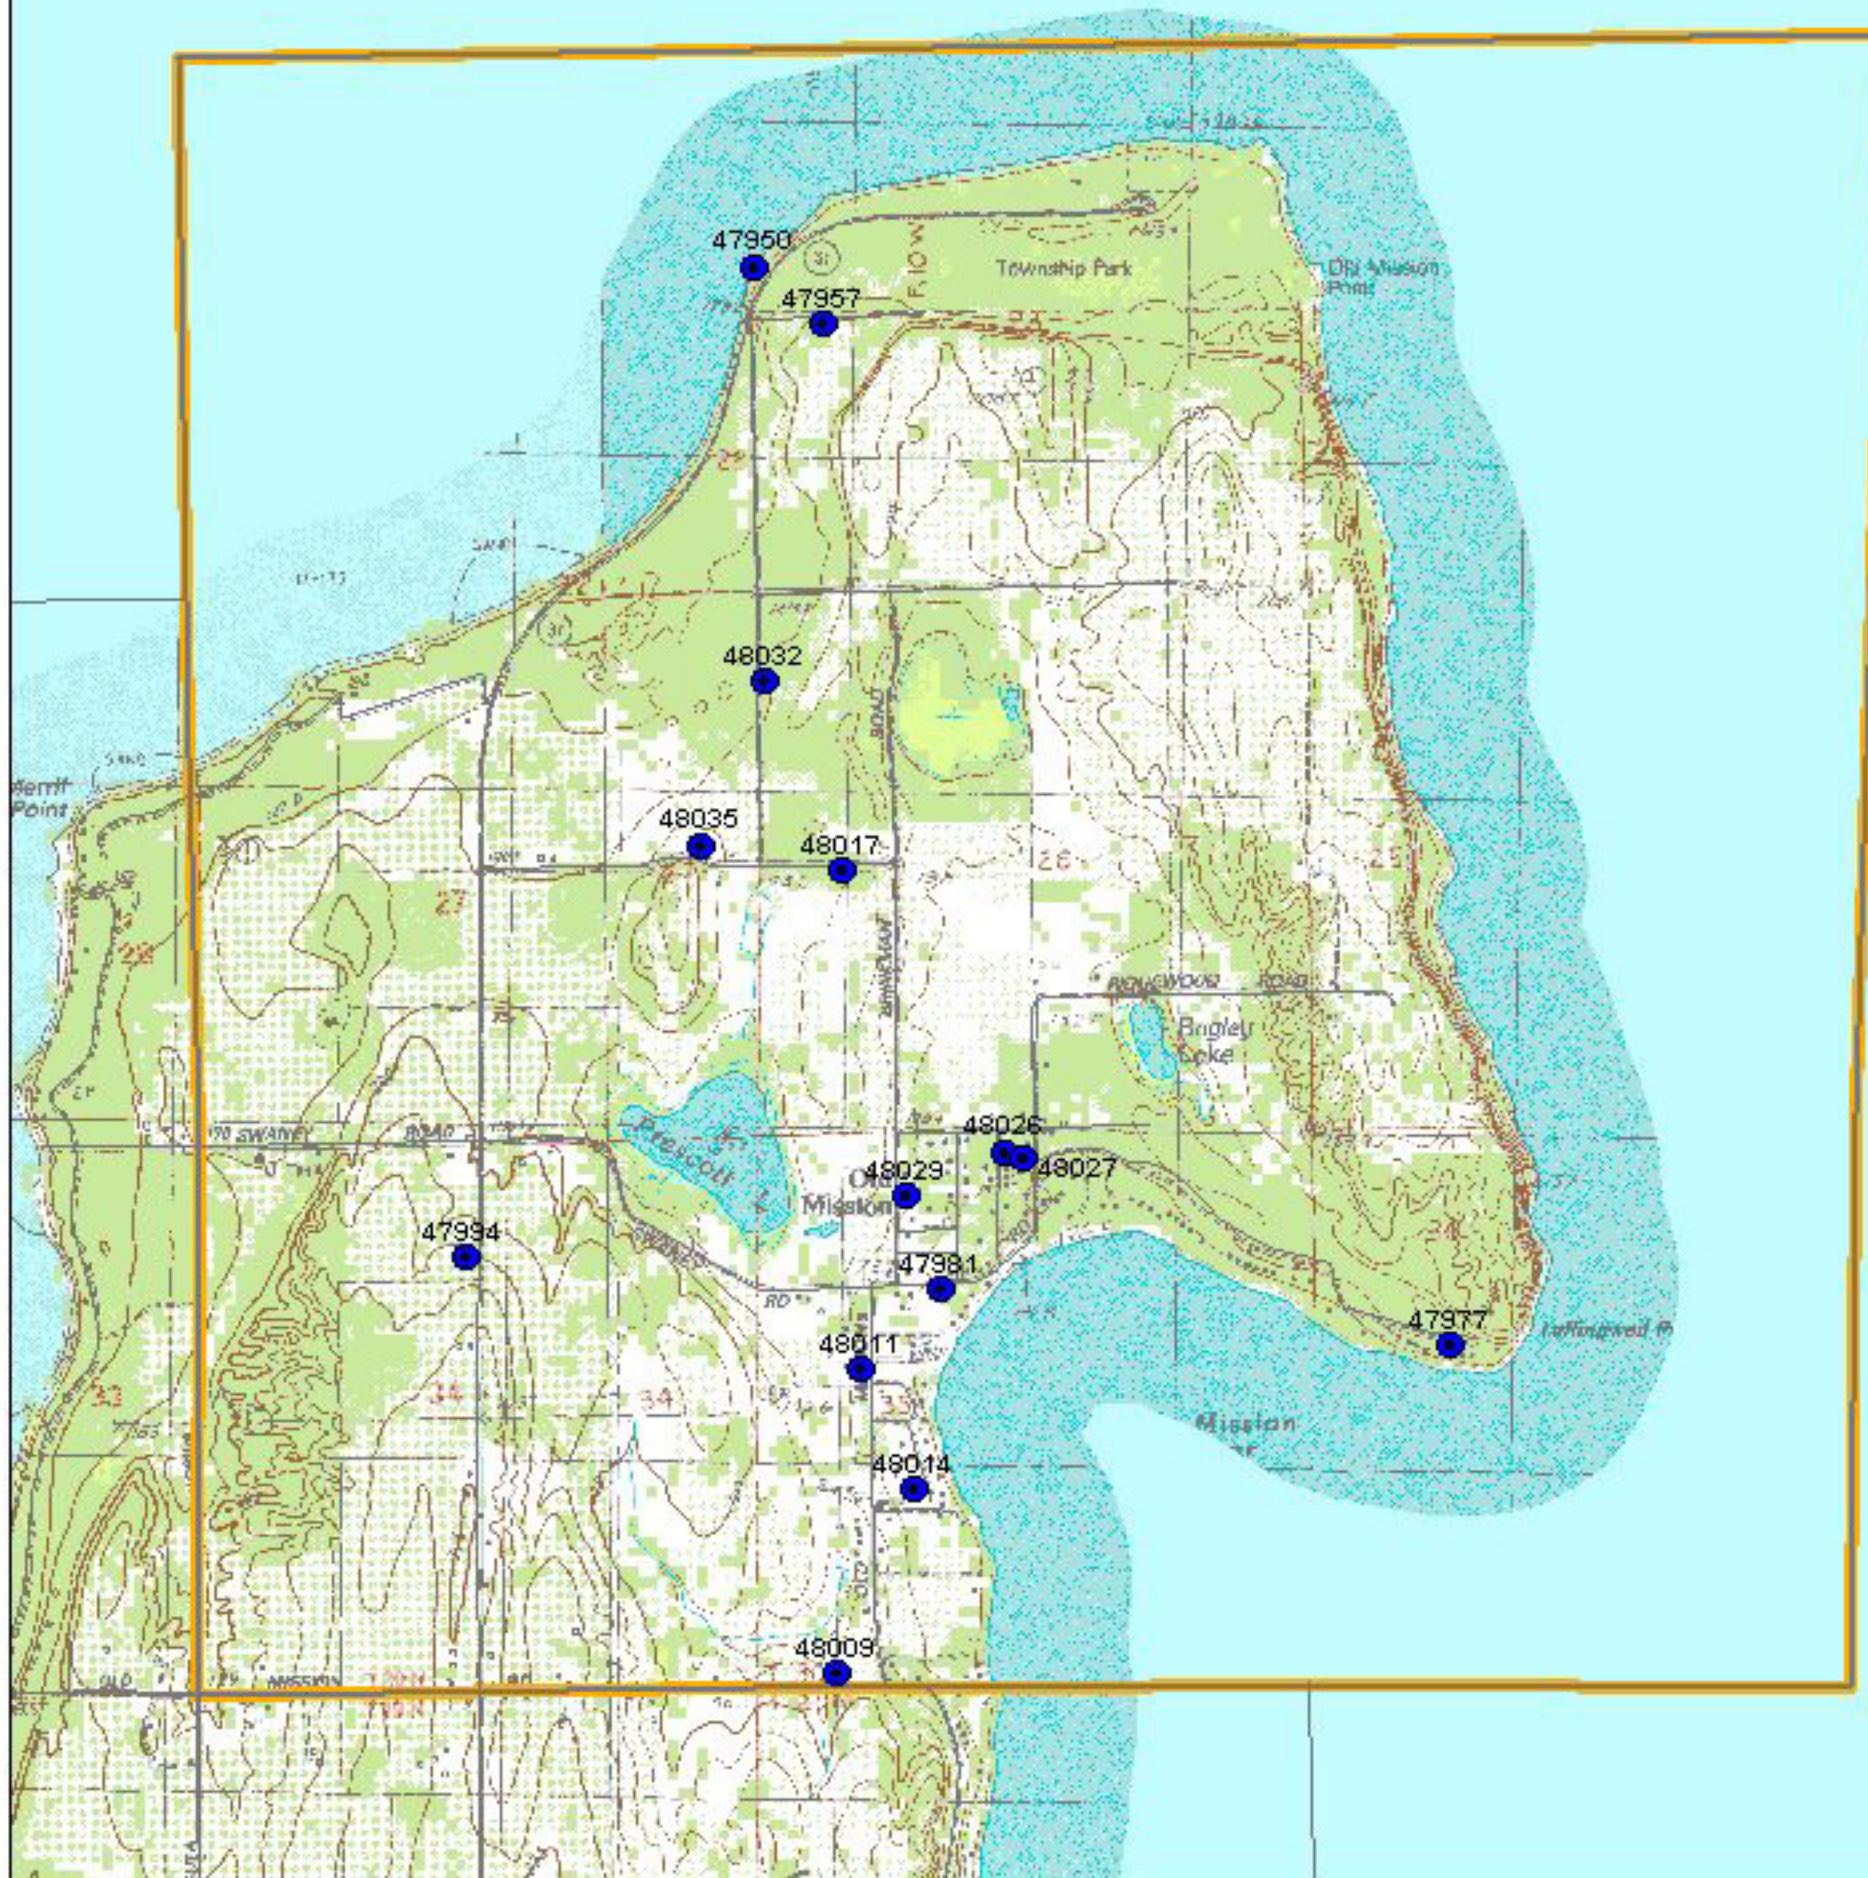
47950
47957
Township Park
Old Mission Point
48032
Merrit Point
48035
48017
26
27
28
23
ROAD
Bagley Lake
SWANEY ROAD
Prescott L
48026
48027
48029
Old Mission
47994
47981
RD
48011
47977
Ingwood
Mission
33
34
34
35
48014
48009
MISSION